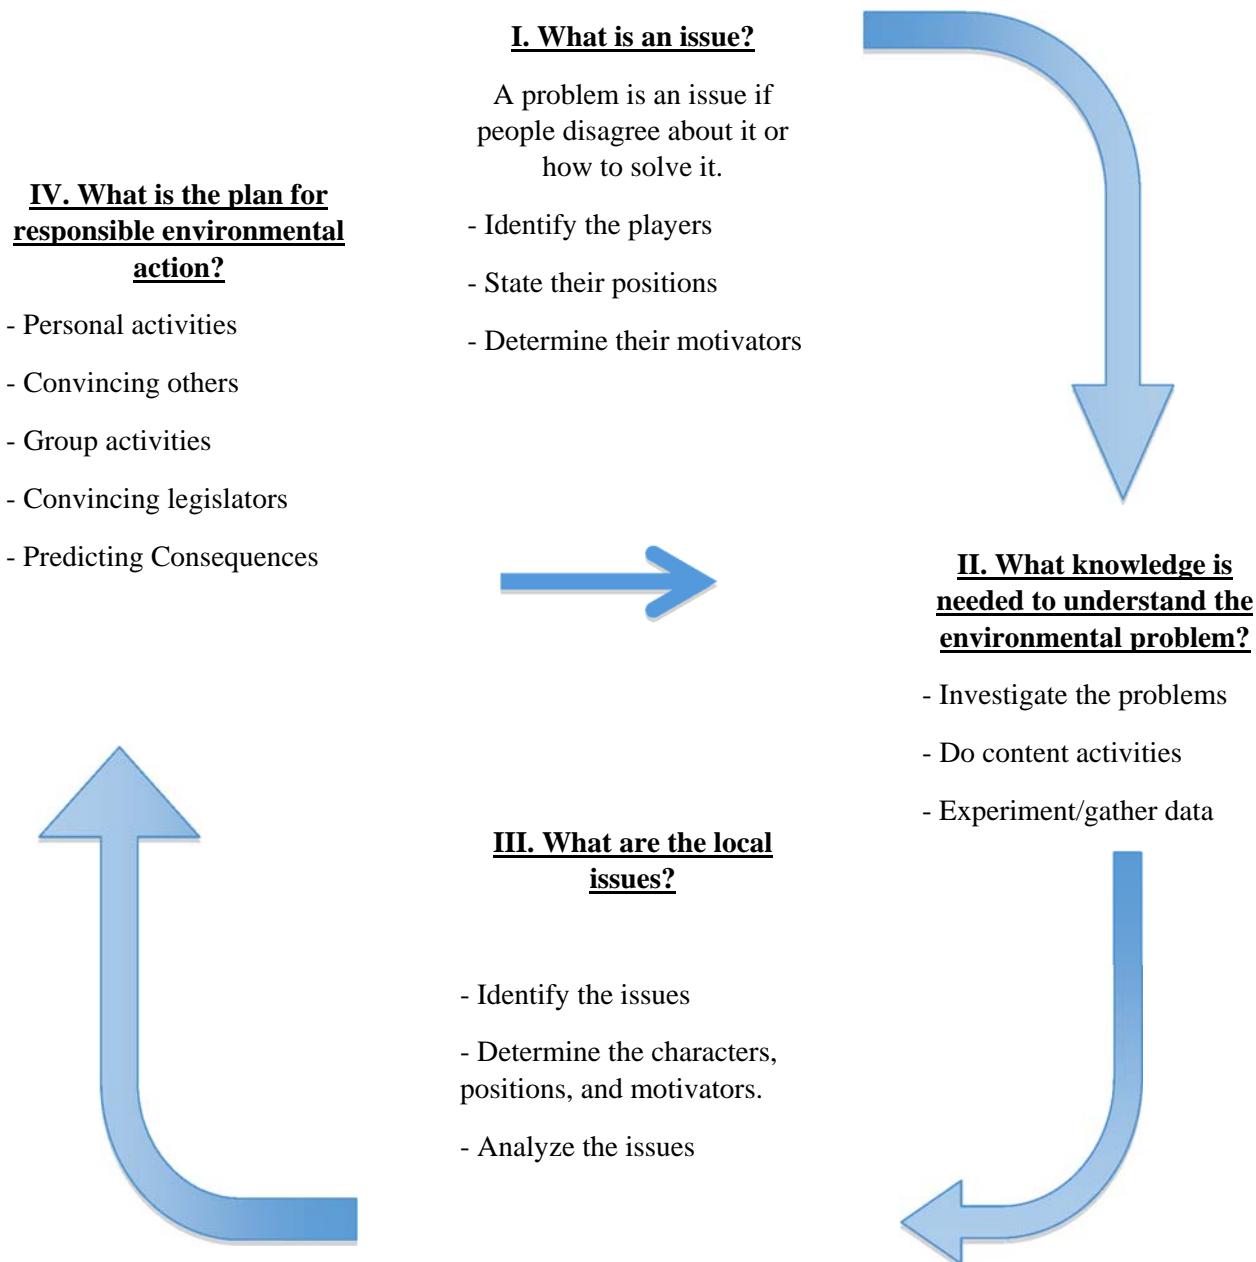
I. What is an issue?

A problem is an issue if people disagree about it or how to solve it.

- Identify the players

- State their positions

- Determine their motivators

II. What knowledge is needed to understand the environmental problem?

- Investigate the problems

- Do content activities

- Experiment/gather data

III. What are the local issues?

- Identify the issues

- Determine the characters, positions, and motivators.

- Analyze the issues

IV. What is the plan for responsible environmental action?

- Personal activities

- Convincing others

- Group activities

- Convincing legislators

- Predicting Consequences